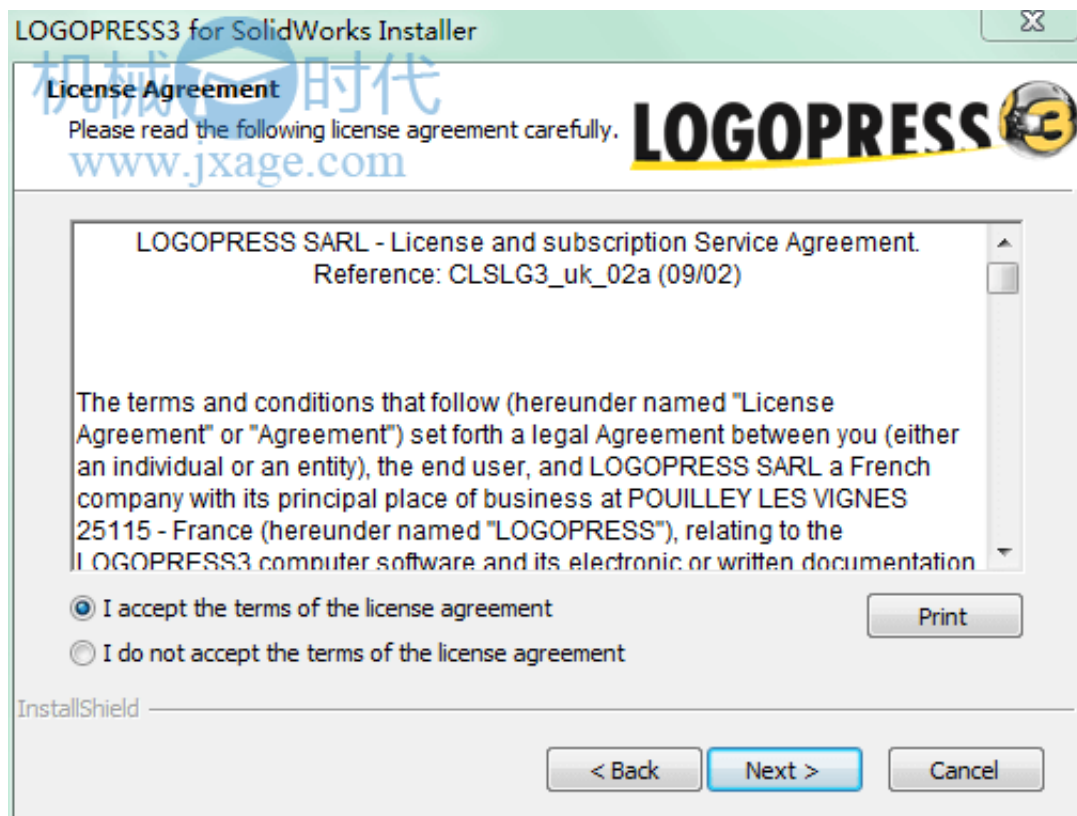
LOGOPRESS3 for SolidWorks Installer

机械时代
www.jxage.com

License Agreement
Please read the following license agreement carefully.

LOGOPRESS

LOGOPRESS SARL - License and subscription Service Agreement.
Reference: CLSLG3_uk_02a (09/02)

The terms and conditions that follow (hereunder named "License Agreement" or "Agreement") set forth a legal Agreement between you (either an individual or an entity), the end user, and LOGOPRESS SARL a French company with its principal place of business at POUILLEY LES VIGNES 25115 - France (hereunder named "LOGOPRESS"), relating to the LOGOPRESS3 computer software and its electronic or written documentation

I accept the terms of the license agreement

I do not accept the terms of the license agreement

Print

InstallShield

< Back

Next >

Cancel